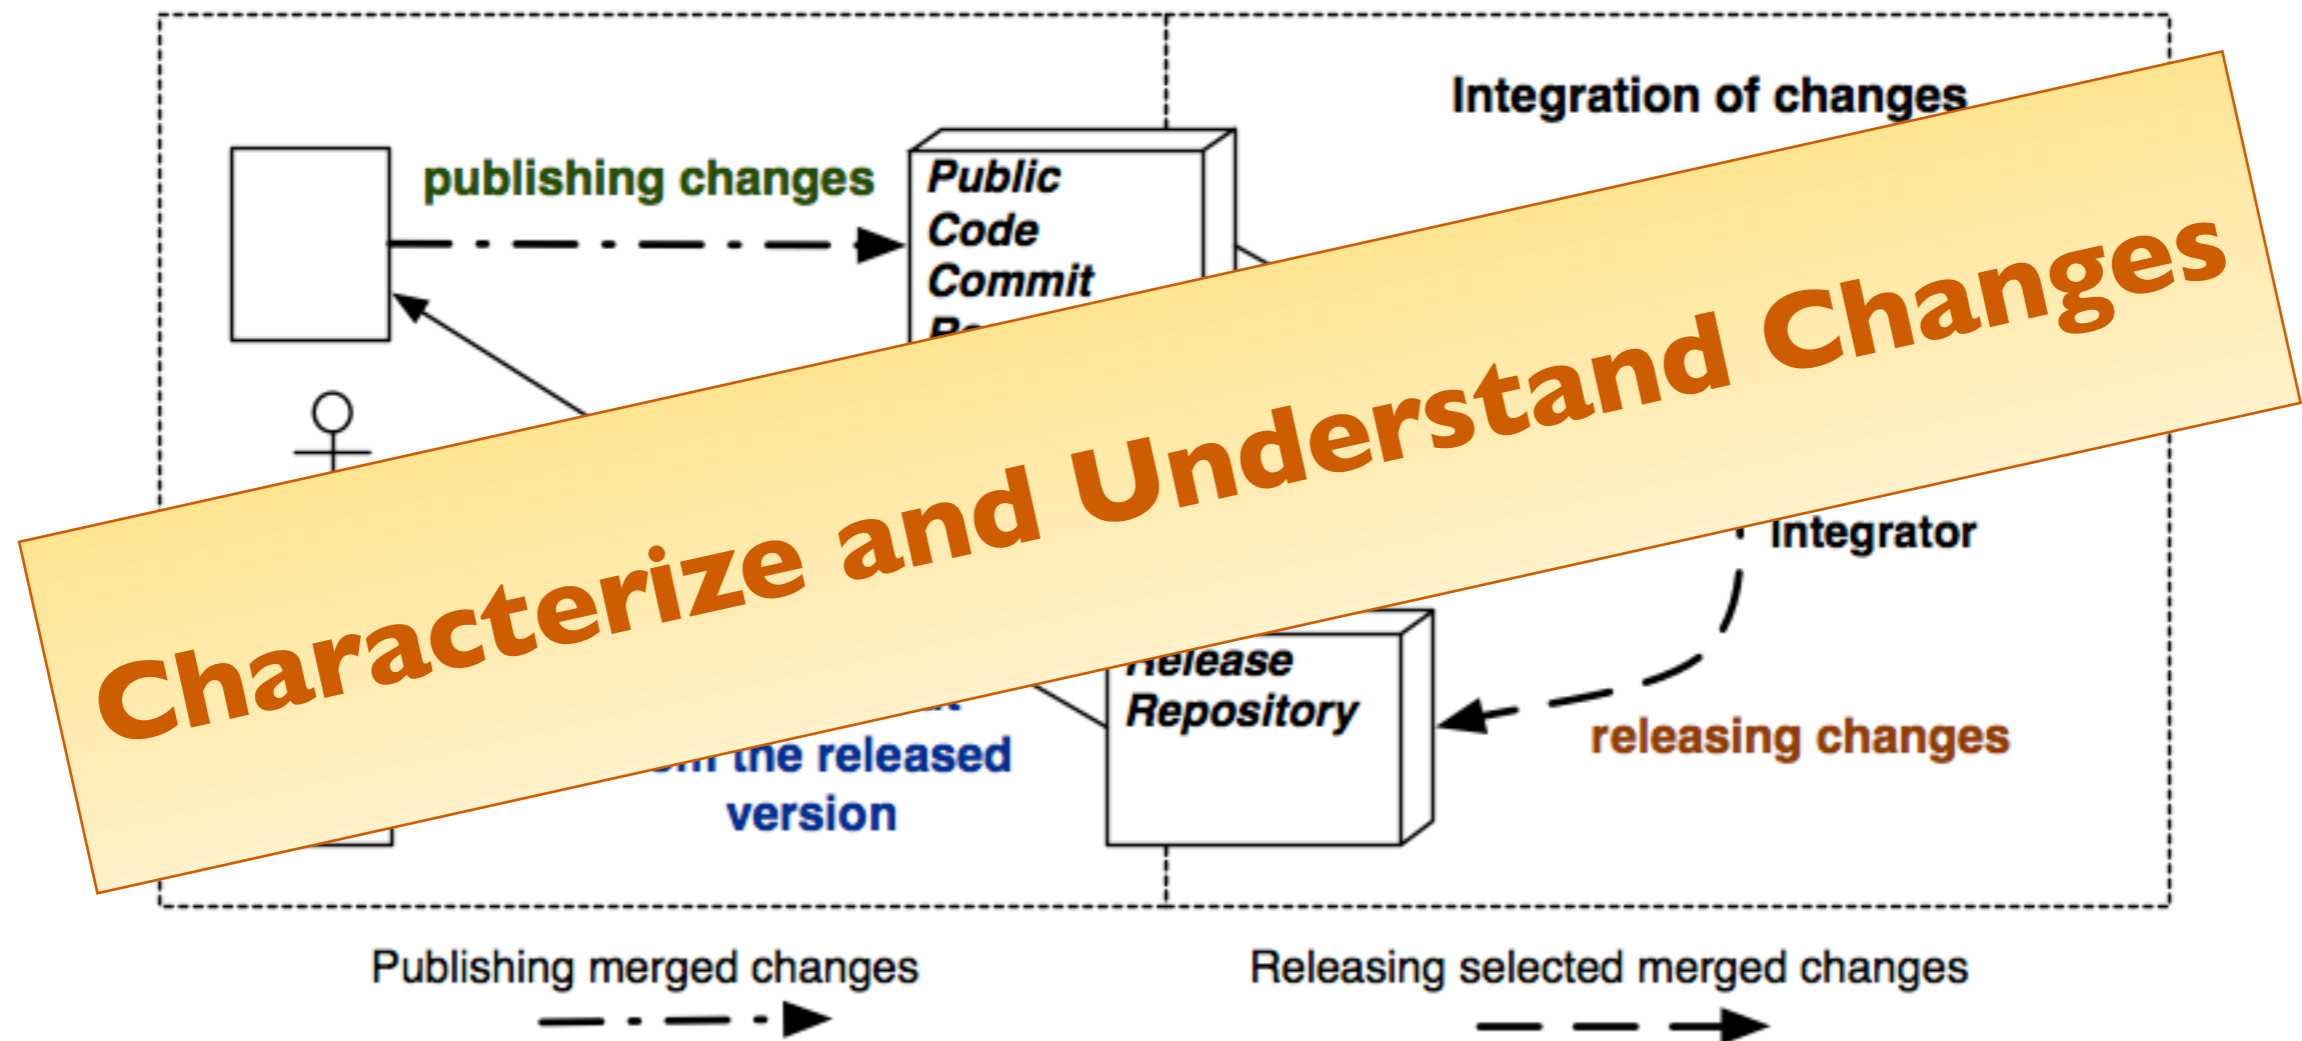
Integration of changes

publishing changes

Public Code Commit R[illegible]

Characterize and Understand Changes

Integrator

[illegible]elease Repository

releasing changes

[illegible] the released version

Publishing merged changes

Releasing selected merged changes